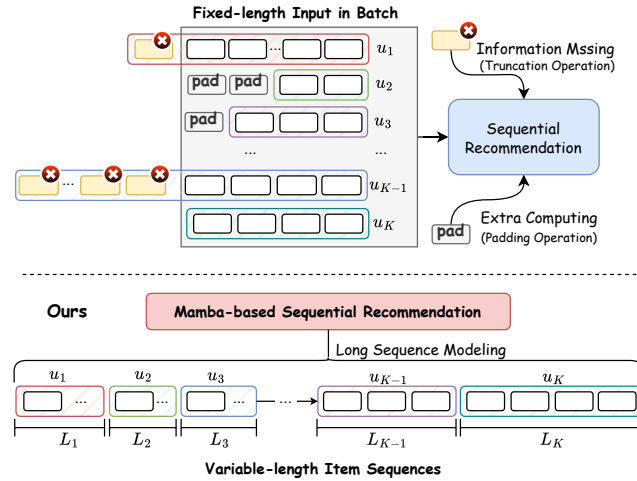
Fixed-length Input in Batch

... $u_1$

pad pad $u_2$

pad $u_3$

... ...

... $u_{K-1}$

$u_K$

Information Mssing
(Truncation Operation)

Sequential Recommendation

pad Extra Computing
(Padding Operation)

Ours

Mamba-based Sequential Recommendation

Long Sequence Modeling

$u_1$ $u_2$ $u_3$ $u_{K-1}$ $u_K$

... ... ... ...

$L_1$ $L_2$ $L_3$ $L_{K-1}$ $L_K$

Variable-length Item Sequences